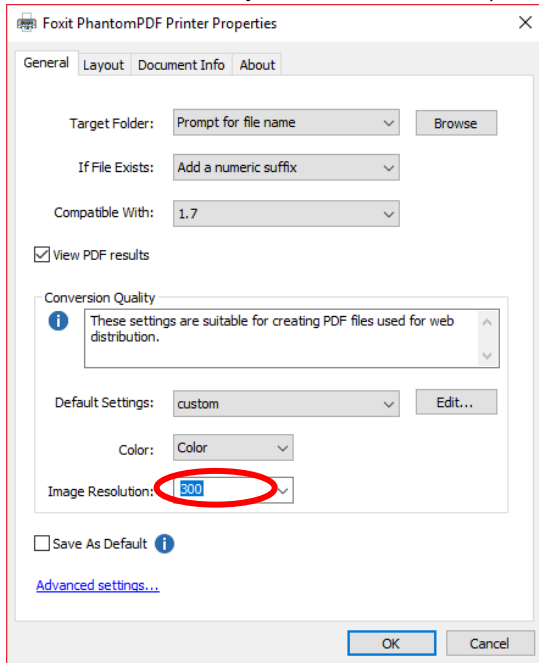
Foxit PhantomPDF Printer Properties

General | Layout | Document Info | About

Target Folder: Prompt for file name | Browse

If File Exists: Add a numeric suffix

Compatible With: 1.7

View PDF results

Conversion Quality

These settings are suitable for creating PDF files used for web distribution.

Default Settings: custom | Edit...

Color: Color

Image Resolution: 300

Save As Default

Advanced settings...

OK | Cancel